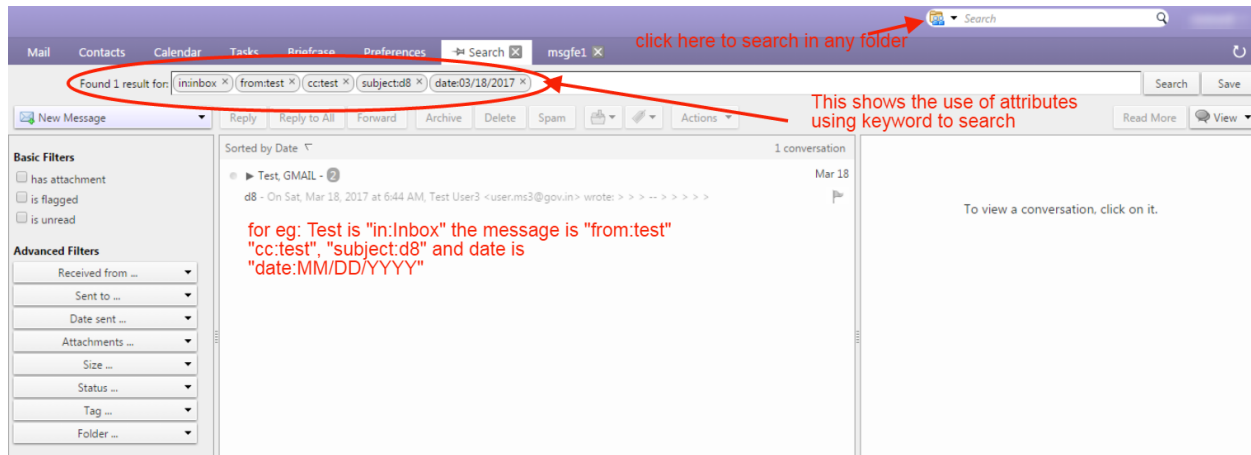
Search

Mail Contacts Calendar Tasks Briefcase Preferences Search msgfe1

click here to search in any folder

Found 1 result for: in:inbox × from:test × cc:test × subject:d8 × date:03/18/2017 ×

Search Save

This shows the use of attributes using keyword to search

New Message

Reply Reply to All Forward Archive Delete Spam Actions

Read More View

Basic Filters

has attachment

is flagged

is unread

Advanced Filters

Received from ...

Sent to ...

Date sent ...

Attachments ...

Size ...

Status ...

Tag ...

Folder ...

Sorted by Date

1 conversation

Test, GMAIL - 2

Mar 18

d8 - On Sat, Mar 18, 2017 at 6:44 AM, Test User3 <user.ms3@gov.in> wrote: > > > -- > > > > >

for eg: Test is "in:Inbox" the message is "from:test" "cc:test", "subject:d8" and date is "date:MM/DD/YYYY"

To view a conversation, click on it.